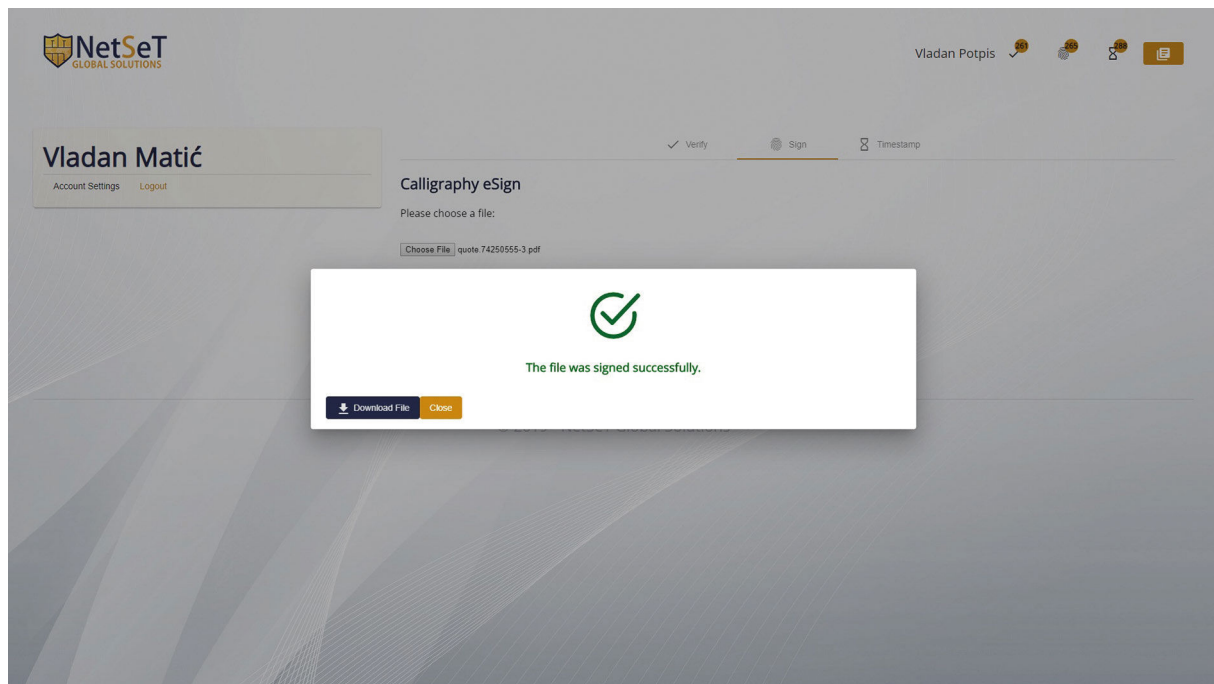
NetSeT
GLOBAL SOLUTIONS

Vladan Potpis 261 265 288

Vladan Matić
Account Settings Logout

Verify Sign Timestamp

Calligraphy eSign
Please choose a file:

Choose File quote 74250555-3.pdf

The file was signed successfully.

Download File Close

© 2019 - NetSeT Global Solutions